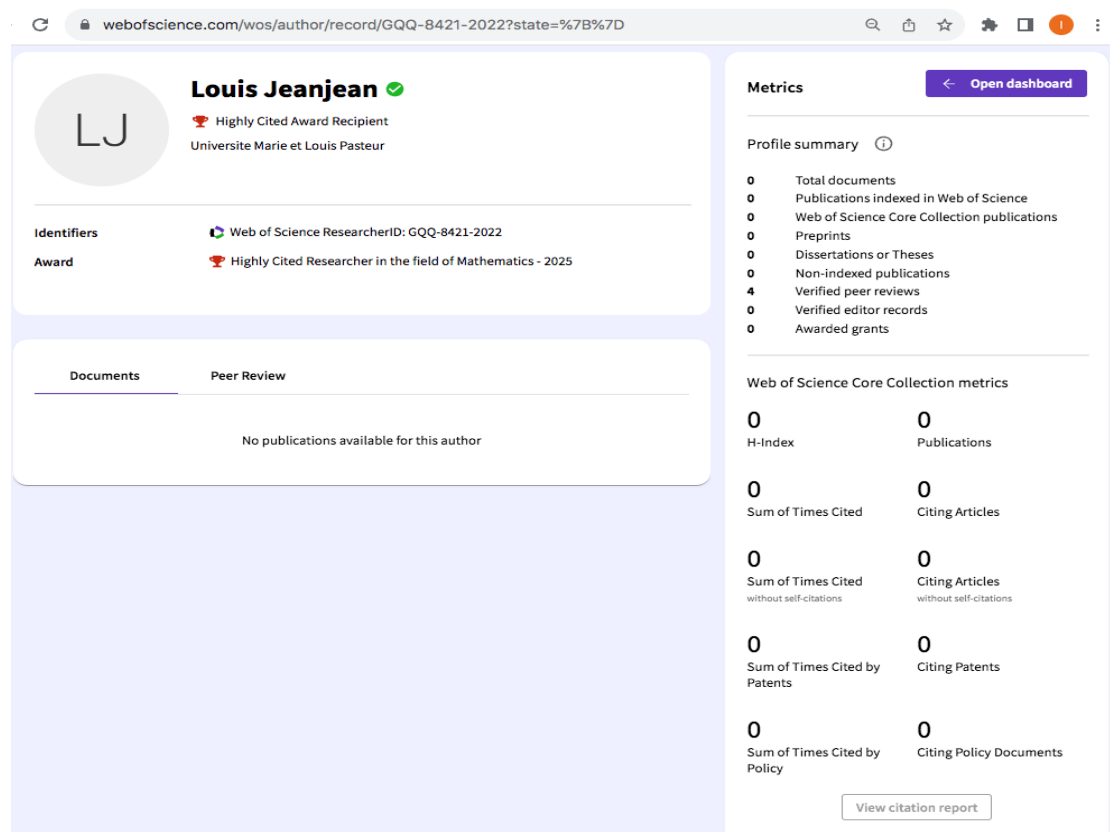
webofscience.com/wos/author/record/GQQ-8421-2022?state=%7B%7D

I

LJ

Louis Jeanjean

Highly Cited Award Recipient

Universite Marie et Louis Pasteur

Identifiers Web of Science ResearcherID: GQQ-8421-2022

Award Highly Cited Researcher in the field of Mathematics - 2025

Documents

Peer Review

No publications available for this author

Metrics

Open dashboard

Profile summary

0 Total documents
0 Publications indexed in Web of Science
0 Web of Science Core Collection publications
0 Preprints
0 Dissertations or Theses
0 Non-indexed publications
4 Verified peer reviews
0 Verified editor records
0 Awarded grants

Web of Science Core Collection metrics

0
H-Index

0
Publications

0
Sum of Times Cited

0
Citing Articles

0
Sum of Times Cited
without self-citations

0
Citing Articles
without self-citations

0
Sum of Times Cited by Patents

0
Citing Patents

0
Sum of Times Cited by Policy

0
Citing Policy Documents

View citation report